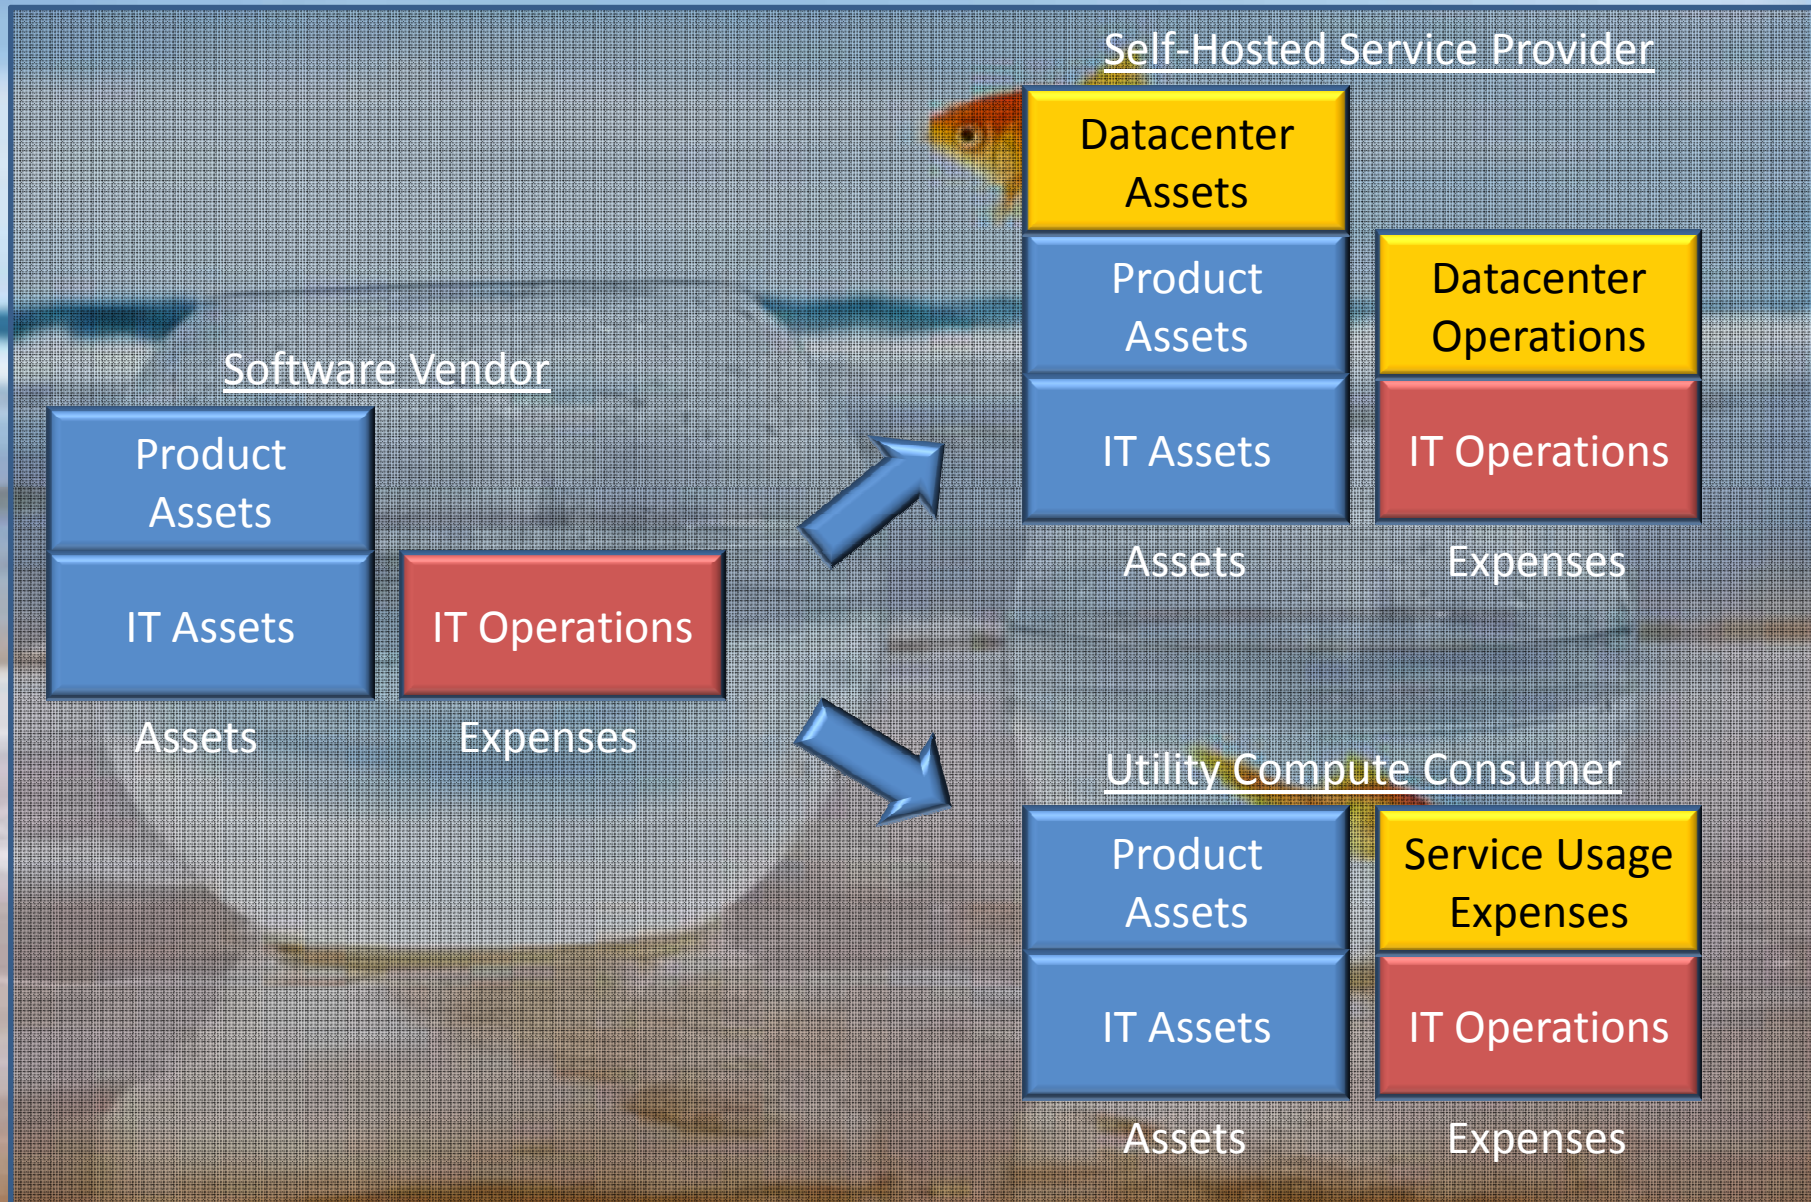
Software Vendor

Product Assets

IT Assets

IT Operations

Assets

Expenses

Self-Hosted Service Provider

Datacenter Assets

Product Assets

IT Assets

Datacenter Operations

IT Operations

Assets

Expenses

Utility Compute Consumer

Product Assets

IT Assets

Service Usage Expenses

IT Operations

Assets

Expenses